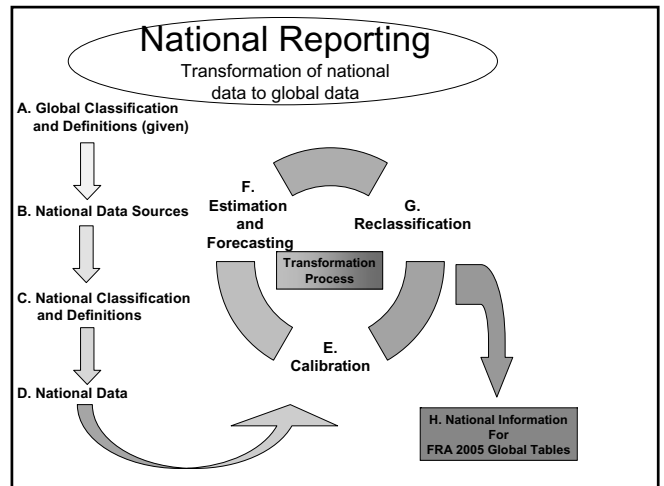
National Reporting

Transformation of national data to global data

A. Global Classification and Definitions (given)

B. National Data Sources

C. National Classification and Definitions

D. National Data

F. Estimation and Forecasting

G. Reclassification

Transformation Process

E. Calibration

H. National Information For FRA 2005 Global Tables